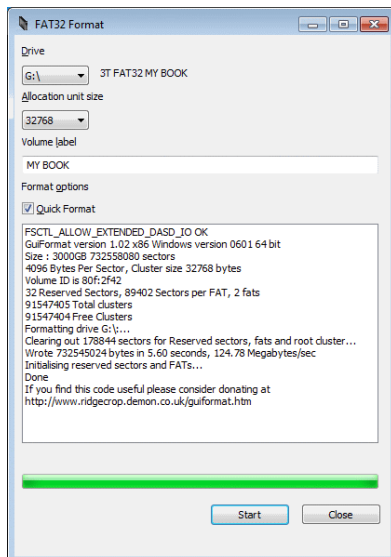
FAT32 Format

Drive

G:\

3T FAT32 MY BOOK

Allocation unit size

32768

Volume label

MY BOOK

Format options

Quick Format

FSCTL_ALLOW_EXTENDED_DASD_IO OK
GuiFormat version 1.02 x86 Windows version 0601 64 bit
Size : 3000GB 732558080 sectors
4096 Bytes Per Sector, Cluster size 32768 bytes
Volume ID is 80f:2f42
32 Reserved Sectors, 89402 Sectors per FAT, 2 fats
91547405 Total clusters
91547404 Free Clusters
Formatting drive G:\:...
Clearing out 178844 sectors for Reserved sectors, fats and root cluster...
Wrote 732545024 bytes in 5.60 seconds, 124.78 Megabytes/sec
Initialising reserved sectors and FATs...
Done
If you find this code useful please consider donating at
http://www.ridgecrop.demon.co.uk/guiformat.htm

Start

Close